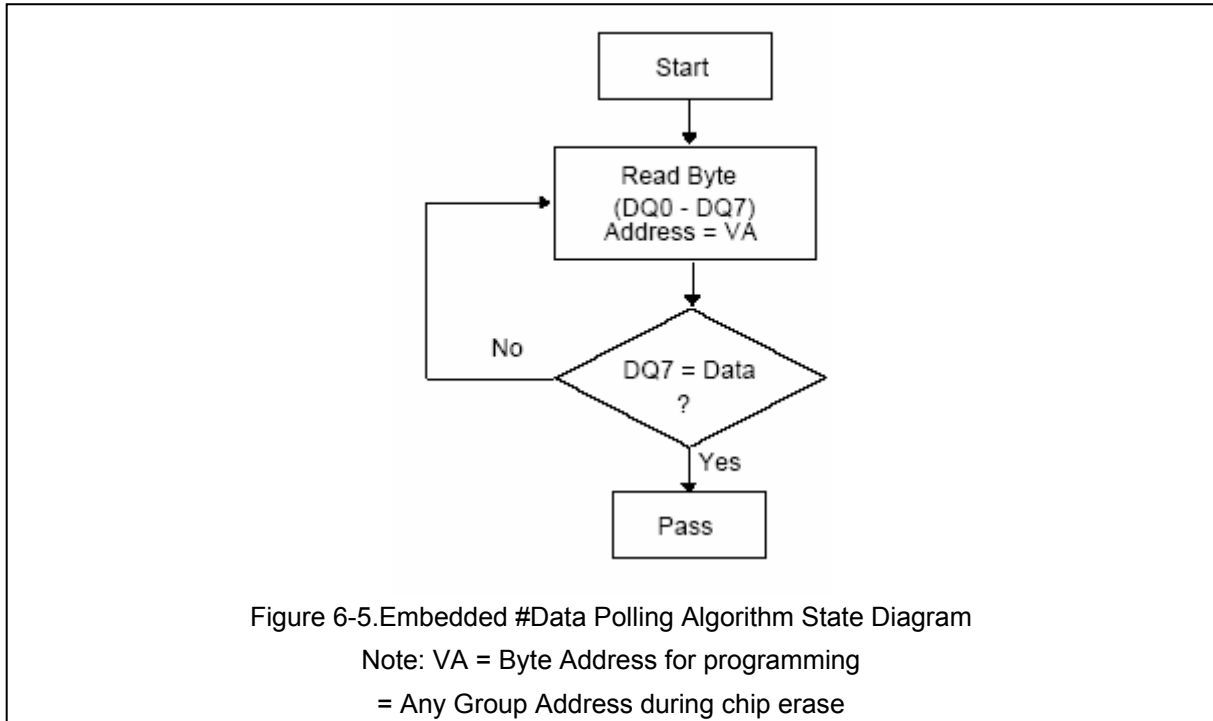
Start

Read Byte
(DQ0 - DQ7)
Address = VA

No

DQ7 = Data
?

Yes

Pass

Figure 6-5.Embedded #Data Polling Algorithm State Diagram
Note: VA = Byte Address for programming
= Any Group Address during chip erase